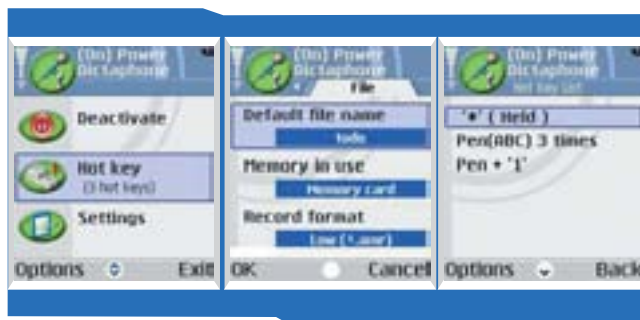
(On) Power Dictaphone

Deactivate

Hot key
(3 hot keys)

Settings

Options Exit

(On) Power Dictaphone
File

Default file name
todo

Memory in use
Memory card

Record format
Low (*.amr)

OK Cancel

(On) Power Dictaphone
Hot key list

'*' ( Held )

Pen(ABC) 3 times

Pen + '1'

Options Back